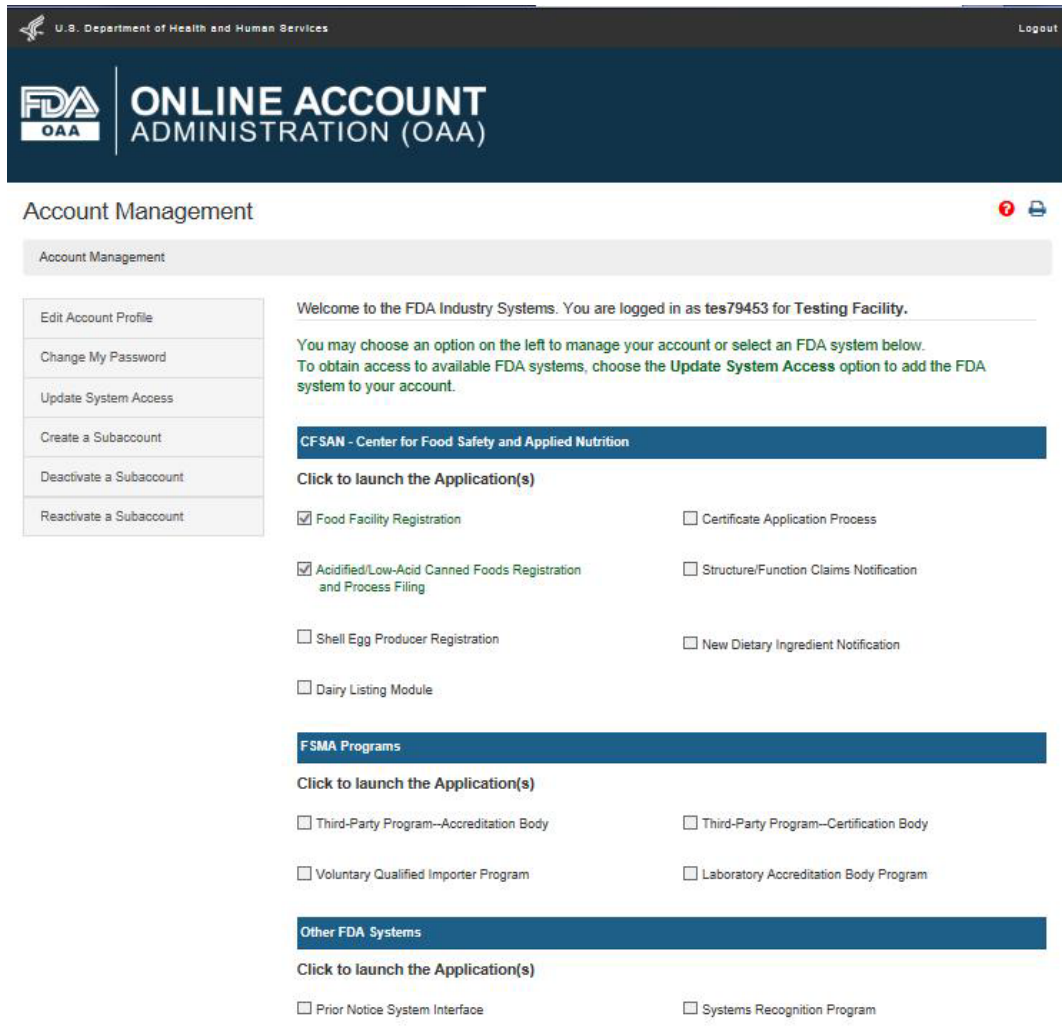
U.S. Department of Health and Human Services

Logout

FDA OAA

ONLINE ACCOUNT ADMINISTRATION (OAA)

Account Management

Account Management

Edit Account Profile

Change My Password

Update System Access

Create a Subaccount

Deactivate a Subaccount

Reactivate a Subaccount

Welcome to the FDA Industry Systems. You are logged in as tes79453 for Testing Facility.

You may choose an option on the left to manage your account or select an FDA system below.
To obtain access to available FDA systems, choose the Update System Access option to add the FDA system to your account.

CFSAN - Center for Food Safety and Applied Nutrition

Click to launch the Application(s)

☑ Food Facility Registration

☐ Certificate Application Process

☑ Acidified/Low-Acid Canned Foods Registration and Process Filing

☐ Structure/Function Claims Notification

☐ Shell Egg Producer Registration

☐ New Dietary Ingredient Notification

☐ Dairy Listing Module

FSMA Programs

Click to launch the Application(s)

☐ Third-Party Program--Accreditation Body

☐ Third-Party Program--Certification Body

☐ Voluntary Qualified Importer Program

☐ Laboratory Accreditation Body Program

Other FDA Systems

Click to launch the Application(s)

☐ Prior Notice System Interface

☐ Systems Recognition Program